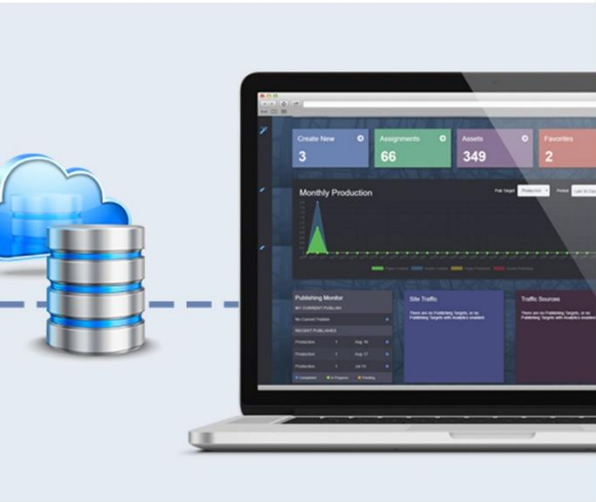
Create New
3

Assignments
66

Assets
349

Favorites
2

Monthly Production

Pub Target
Production
Period
Last 30 Da

Publishing Monitor
MY CURRENT PUBLISH
No Current Publish
RECENT PUBLISHES
Production
Aug 18
Production
Aug 17
Production
Jul 15
Completed
In Progress
Pending

Site Traffic
There are no Publishing Targets, or no Publishing Targets with Analytics enabled.

Traffic Sources
There are no Publishing Targets, or no Publishing Targets with Analytics enabled.